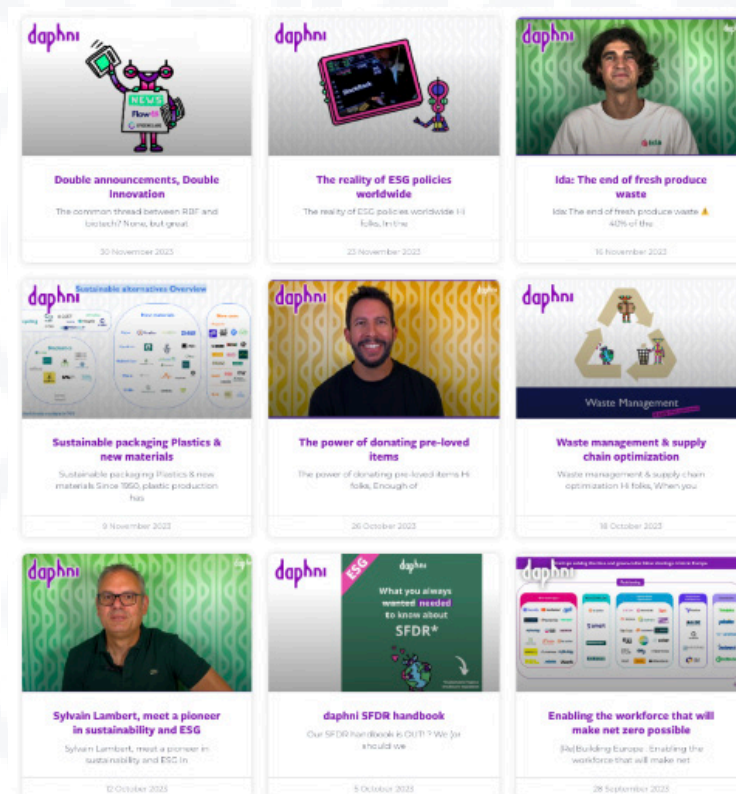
daphni

NEWS

Flow

Double announcements, Double Innovation

The common thread between RBF and biotech? None, but great

30 November 2023

daphni

The reality of ESG policies worldwide

The reality of ESG policies worldwide Hi folks, In the

23 November 2023

daphni

Ida: The end of fresh produce waste

Ida: The end of fresh produce waste ⚠️ 40% of the

16 November 2023

daphni

Sustainable alternatives Overview

Sustainable packaging Plastics & new materials

Sustainable packaging Plastics & new materials Since 1950, plastic production has

9 November 2023

daphni

The power of donating pre-loved items

The power of donating pre-loved items Hi folks, Enough of

26 October 2023

daphni

Waste Management

Waste management & supply chain optimization

Waste management & supply chain optimization Hi folks, When you

18 October 2023

daphni

Sylvain Lambert, meet a pioneer in sustainability and ESG

Sylvain Lambert, meet a pioneer in sustainability and ESG In

12 October 2023

daphni

ESG

What you always wanted needed to know about SFDR*

daphni SFDR handbook

Our SFDR handbook is OUT! 🚀 We (or should we

5 October 2023

daphni

Enabling the workforce that will make net zero possible

(Re)Building Europe : Enabling the workforce that will make net

28 September 2023